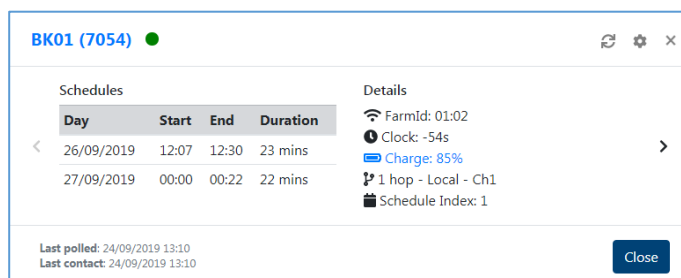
BK01 (7054)

Schedules

| Day | Start | End | Duration |
|---|---|---|---|
| 26/09/2019 | 12:07 | 12:30 | 23 mins |
| 27/09/2019 | 00:00 | 00:22 | 22 mins |

Details

FarmId: 01:02

Clock: -54s

Charge: 85%

1 hop - Local - Ch1

Schedule Index: 1

Last polled: 24/09/2019 13:10
Last contact: 24/09/2019 13:10

Close